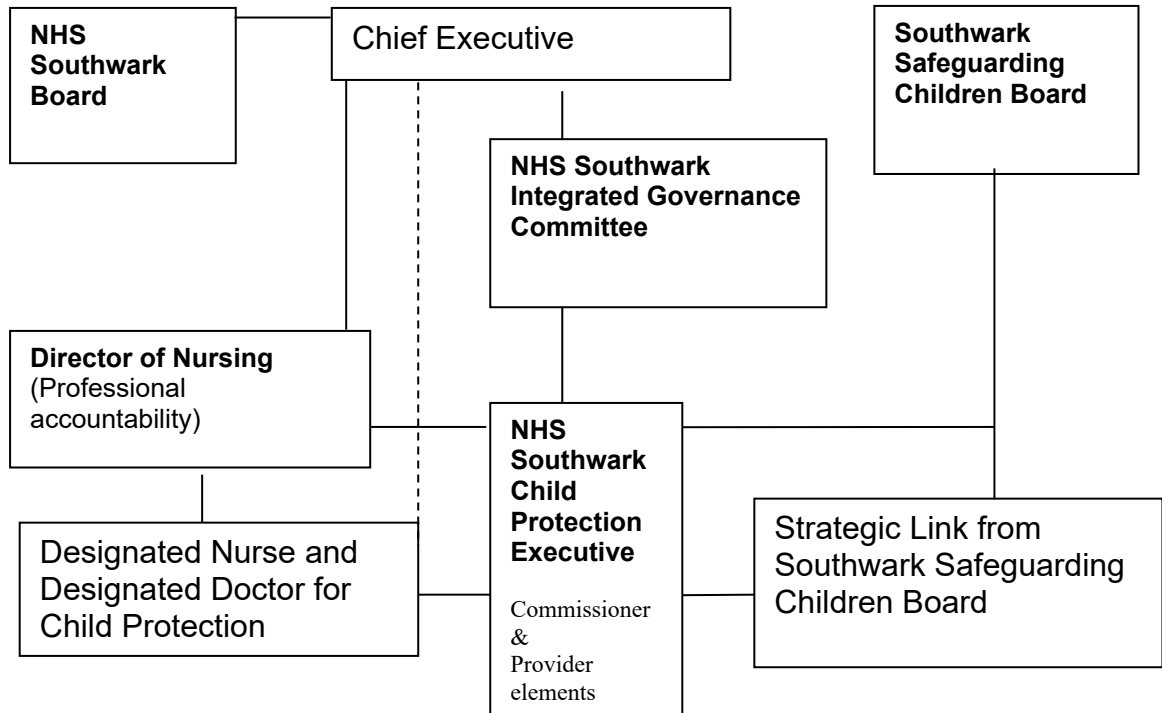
NHS Southwark Board

Chief Executive

Southwark Safeguarding Children Board

NHS Southwark Integrated Governance Committee

Director of Nursing (Professional accountability)

NHS Southwark Child Protection Executive

Commissioner & Provider elements

Designated Nurse and Designated Doctor for Child Protection

Strategic Link from Southwark Safeguarding Children Board